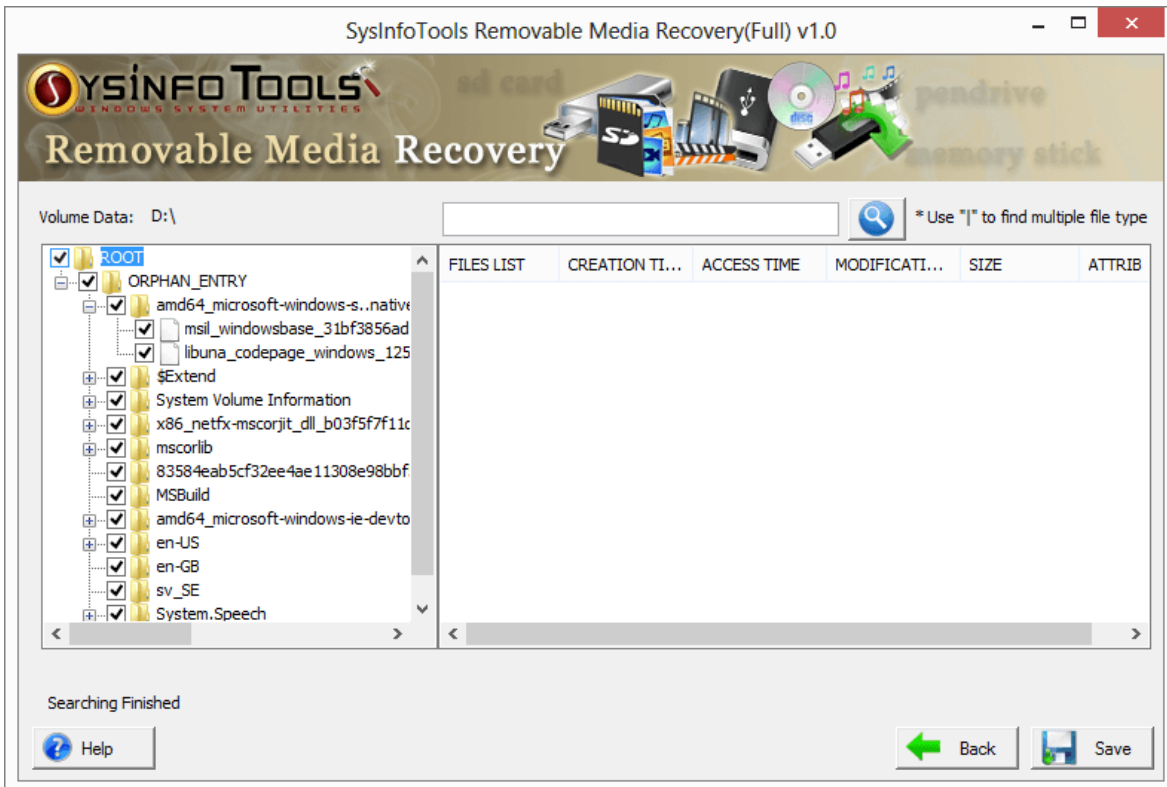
SysInfoTools Removable Media Recovery(Full) v1.0

SYSINFO TOOLS
WINDOWS SYSTEM UTILITIES
Removable Media Recovery
sd card
pendrive
memory stick

Volume Data: D:\

* Use "|" to find multiple file type

ROOT
ORPHAN_ENTRY
amd64_microsoft-windows-s..native
msil_windowsbase_31bf3856ad
libuna_codepage_windows_125
$Extend
System Volume Information
x86_netfx-mscorjit_dll_b03f5f7f11c
mscorlib
83584eab5cf32ee4ae11308e98bbf
MSBuild
amd64_microsoft-windows-ie-devto
en-US
en-GB
sv_SE
System.Speech

| FILES LIST | CREATION TI... | ACCESS TIME | MODIFICATI... | SIZE | ATTRIB |
|---|---|---|---|---|---|

Searching Finished

Help

Back

Save